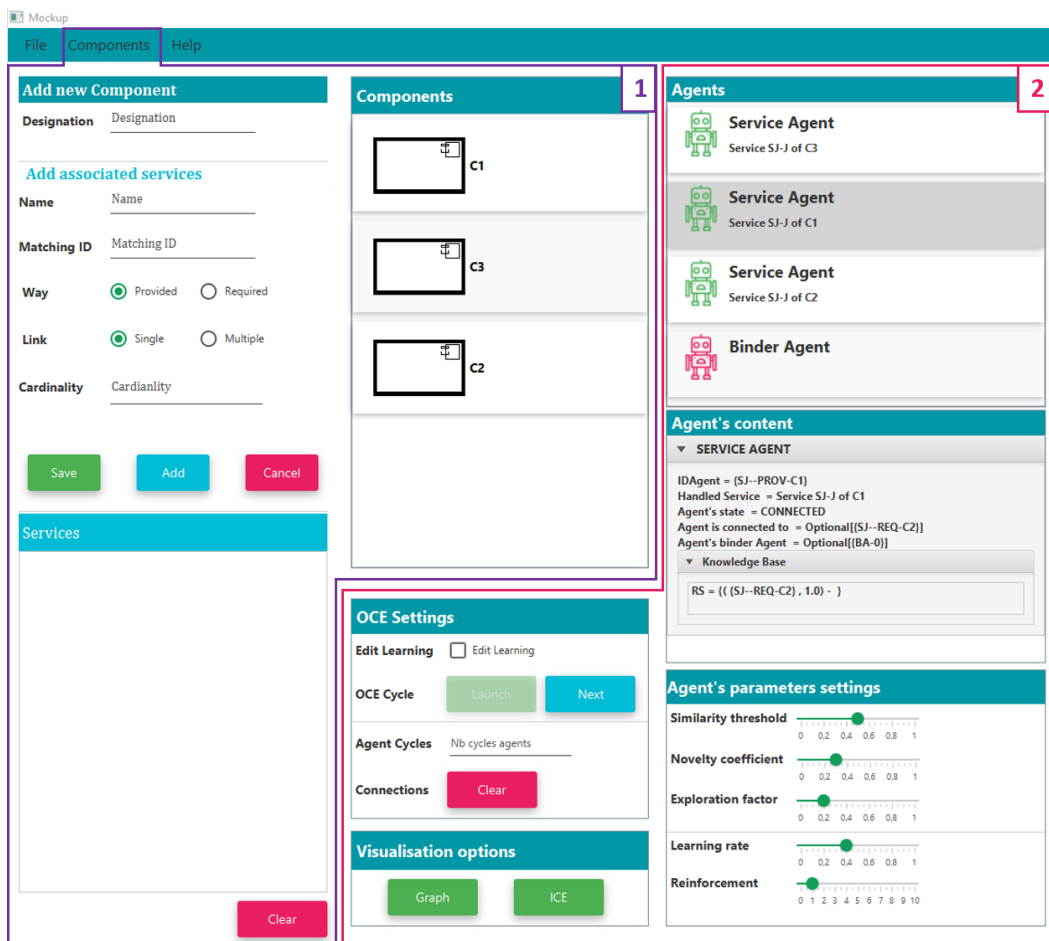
Mockup

File Components Help

Add new Component

Designation Designation

Add associated services

Name Name

Matching ID Matching ID

Way Provided Required

Link Single Multiple

Cardinality Cardianlity

Save Add Cancel

Services

Clear

Components 1

C1

C3

C2

OCE Settings

Edit Learning Edit Learning

OCE Cycle Launch Next

Agent Cycles Nb cycles agents

Connections Clear

Visualisation options

Graph ICE

Agents 2

Service Agent
Service SJ-J of C3

Service Agent
Service SJ-J of C1

Service Agent
Service SJ-J of C2

Binder Agent

Agent's content

SERVICE AGENT

IDAgent = (SJ--PROV-C1)
Handled Service = Service SJ-J of C1
Agent's state = CONNECTED
Agent is connected to = Optional[(SJ--REQ-C2)]
Agent's binder Agent = Optional[(BA-0)]

Knowledge Base

RS = {( (SJ--REQ-C2) , 1.0) - }

Agent's parameters settings

Similarity threshold
0 0,2 0,4 0,6 0,8 1

Novelty coefficient
0 0,2 0,4 0,6 0,8 1

Exploration factor
0 0,2 0,4 0,6 0,8 1

Learning rate
0 0,2 0,4 0,6 0,8 1

Reinforcement
0 1 2 3 4 5 6 7 8 9 10